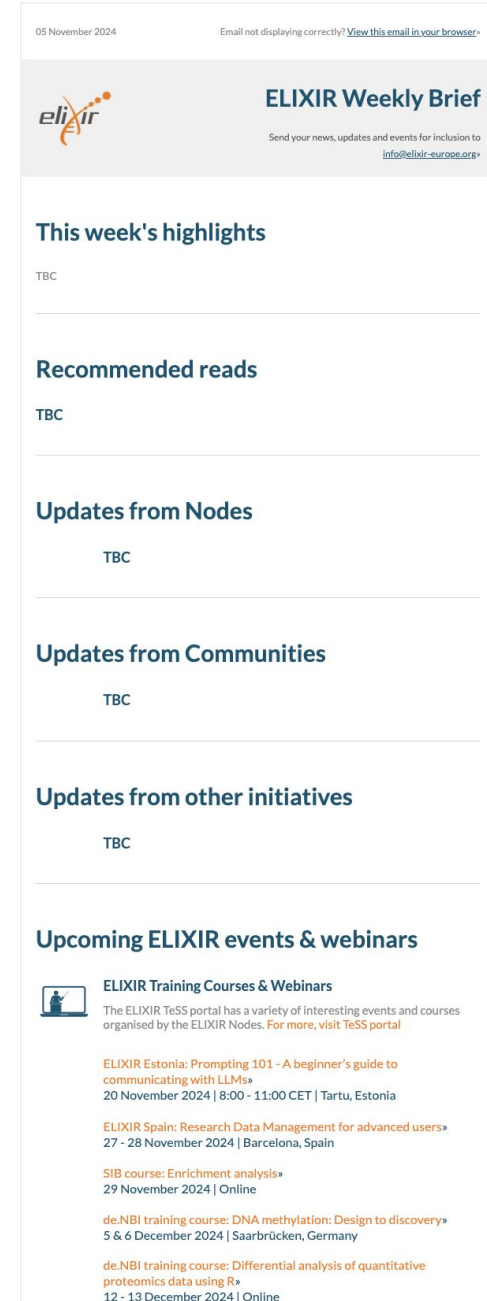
05 November 2024

Email not displaying correctly? View this email in your browser»

elixir

ELIXIR Weekly Brief

Send your news, updates and events for inclusion to info@elixir-europe.org»

This week's highlights

TBC

Recommended reads

TBC

Updates from Nodes

TBC

Updates from Communities

TBC

Updates from other initiatives

TBC

Upcoming ELIXIR events & webinars

ELIXIR Training Courses & Webinars

The ELIXIR TeSS portal has a variety of interesting events and courses organised by the ELIXIR Nodes. For more, visit TeSS portal

ELIXIR Estonia: Prompting 101 - A beginner's guide to communicating with LLMs»
20 November 2024 | 8:00 - 11:00 CET | Tartu, Estonia

ELIXIR Spain: Research Data Management for advanced users»
27 - 28 November 2024 | Barcelona, Spain

SIB course: Enrichment analysis»
29 November 2024 | Online

de.NBI training course: DNA methylation: Design to discovery»
5 & 6 December 2024 | Saarbrücken, Germany

de.NBI training course: Differential analysis of quantitative proteomics data using R»
12 - 13 December 2024 | Online